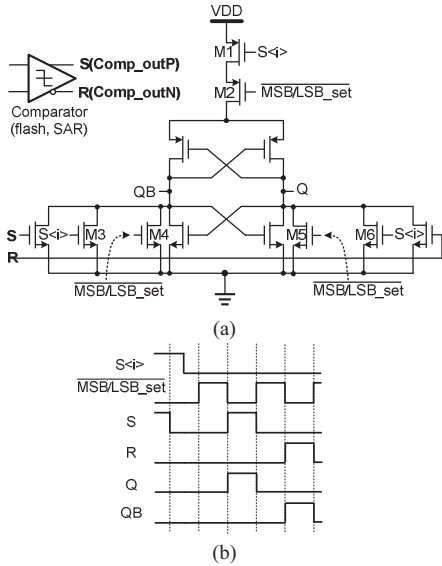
VDD
M1
S<i>
M2
$\overline{\text{MSB/LSB\_set}}$
S(Comp_outP)
R(Comp_outN)
Comparator (flash, SAR)
QB
Q
S
R
S<i>
M3
M4
M5
M6
S<i>
$\overline{\text{MSB/LSB\_set}}$
$\overline{\text{MSB/LSB\_set}}$
(a)
S<i>
$\overline{\text{MSB/LSB\_set}}$
S
R
Q
QB
(b)